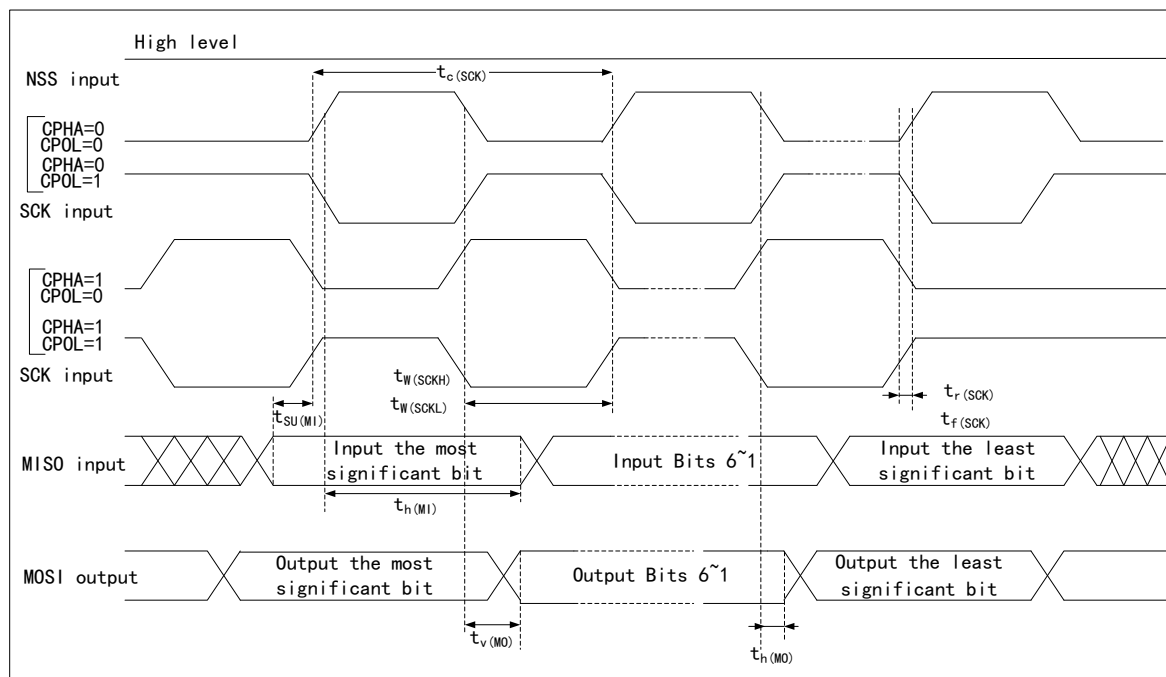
High level

NSS input

$t_{c(SCK)}$

CPHA=0
CPOL=0
CPHA=0
CPOL=1

SCK input

CPHA=1
CPOL=0

CPHA=1
CPOL=1

SCK input

$t_{W(SCKH)}$
$t_{W(SCKL)}$

$t_{r(SCK)}$
$t_{f(SCK)}$

$t_{SU(MI)}$

MISO input

Input the most significant bit

Input Bits 6~1

Input the least significant bit

$t_{h(MI)}$

MOSI output

Output the most significant bit

Output Bits 6~1

Output the least significant bit

$t_{v(MO)}$

$t_{h(MO)}$